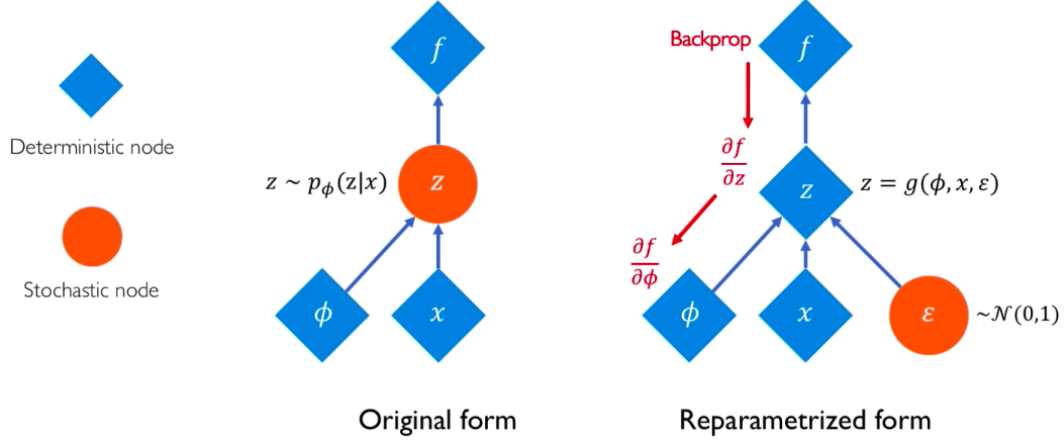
Deterministic node

Stochastic node

$f$

$z \sim p_{\phi}(z|x)$

$z$

$\phi$

$x$

Original form

Backprop

$f$

$\frac{\partial f}{\partial z}$

$z$

$z = g(\phi, x, \varepsilon)$

$\frac{\partial f}{\partial \phi}$

$\phi$

$x$

$\varepsilon$

$\sim \mathcal{N}(0,1)$

Reparametrized form